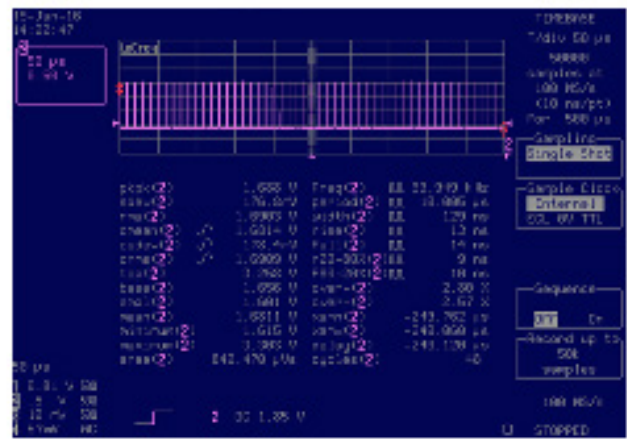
15-Jun-16
14:22:47

2
50 µs
0.50 V

TIMEBASE
T/div 50 µs
50000
Samples at
100 MS/s
(10 ns/pt)
For 500 µs

Sampling
Single Shot

Sample Clock
Internal
ECL 0V TTL

pkpk(2) 1.688 V
ampl(2) 176.0mV
max(2) 1.6905 V
mean(2) 1.601 V
sdev(2) 155.4mV
rms(2) 1.6089 V
top(2) 1.768 V
base(2) 1.596 V
min(2) 1.601 V
mode(2) 1.6811 V
hstmax(2) 1.615 V
hstmin(2) 1.385 V
area(2) 842.470 µVs

freq(2) 33.049 kHz
period(2) 30.006 µs
width(2) 129 ns
rise(2) 13 ns
fall(2) 14 ns
f20-80(2) 9 ns
f80-20(2) 10 ns
ovr+(2) 2.80 %
ovr-(2) 2.67 %
tmax(2) -243.782 µs
tmin(2) -243.060 µs
dly(2) -243.120 µs
cycles(2) 46

Sequence
OFF On

Record up to
50k
samples

100 MS/s

50 µs
1 0.01 V 50
2 .5 V 50
3 10 mV 50
4 1mV AC

2 DC 1.85 V

STOPPED